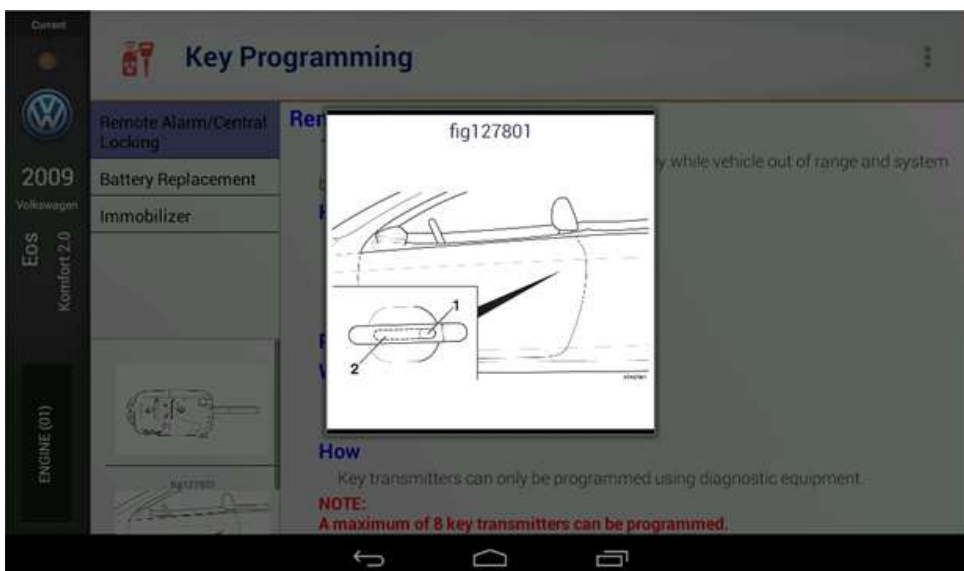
Current

2009
Volkswagen
Eos
Komfort 2.0

ENGINE (01)

Key Programming

Remote Alarm/Central Locking
Battery Replacement
Immobilizer

fig127801

Rem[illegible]

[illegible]y while vehicle out of range and system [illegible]

1
2

How
Key transmitters can only be programmed using diagnostic equipment.
NOTE:
A maximum of 8 key transmitters can be programmed.